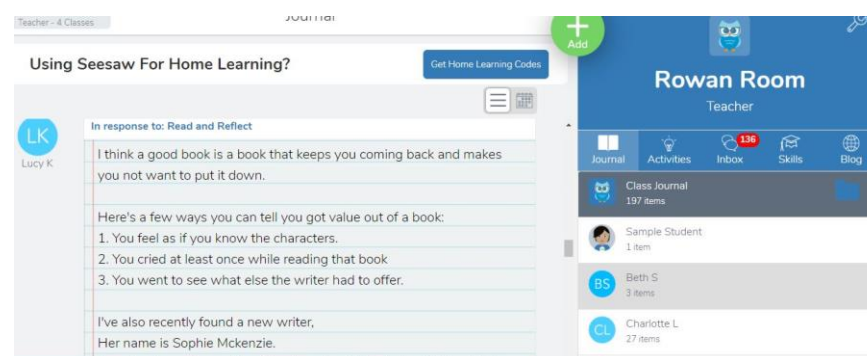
Teacher - 4 Classes

Journal

Using Seesaw For Home Learning?

Get Home Learning Codes

LK
Lucy K

In response to: Read and Reflect

I think a good book is a book that keeps you coming back and makes you not want to put it down.

Here's a few ways you can tell you got value out of a book:
1. You feel as if you know the characters.
2. You cried at least once while reading that book
3. You went to see what else the writer had to offer.

I've also recently found a new writer,
Her name is Sophie Mckenzie.

Add

Rowan Room
Teacher

Journal
Activities
136
Inbox
Skills
Blog

Class Journal
197 items

Sample Student
1 item

BS
Beth S
3 items

CL
Charlotte L
27 items